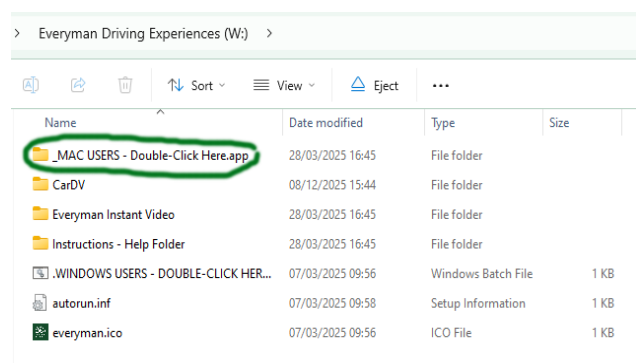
> Everyman Driving Experiences (W:) >

Sort View Eject ...

| Name | Date modified | Type | Size |
|---|---|---|---|
| _MAC USERS - Double-Click Here.app | 28/03/2025 16:45 | File folder | |
| CarDV | 08/12/2025 15:44 | File folder | |
| Everyman Instant Video | 28/03/2025 16:45 | File folder | |
| Instructions - Help Folder | 28/03/2025 16:45 | File folder | |
| .WINDOWS USERS - DOUBLE-CLICK HER... | 07/03/2025 09:56 | Windows Batch File | 1 KB |
| autorun.inf | 07/03/2025 09:58 | Setup Information | 1 KB |
| everyman.ico | 07/03/2025 09:56 | ICO File | 1 KB |